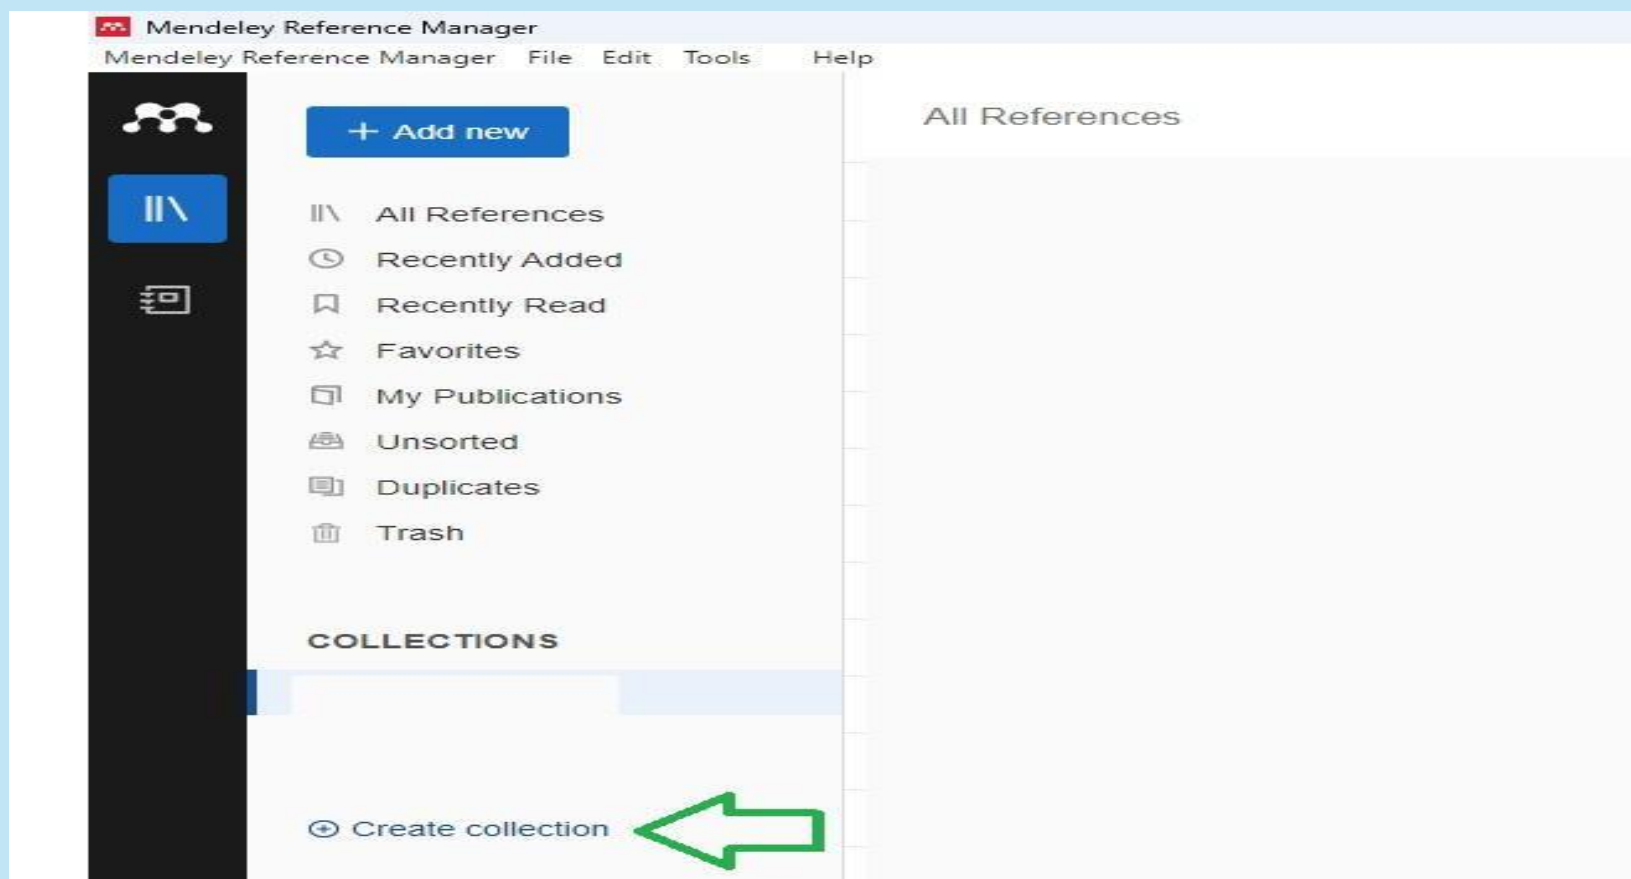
Mendeley Reference Manager

Mendeley Reference Manager File Edit Tools Help

+ Add new

All References

All References
Recently Added
Recently Read
Favorites
My Publications
Unsorted
Duplicates
Trash

COLLECTIONS

Create collection